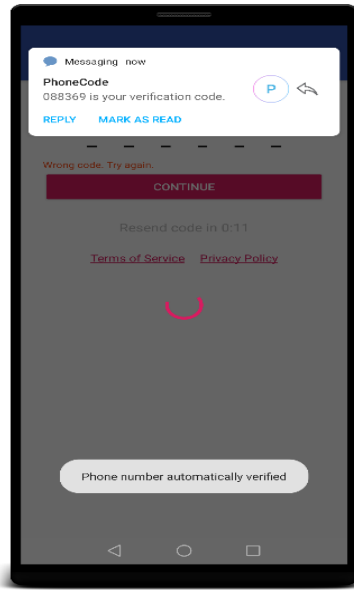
Messaging now

PhoneCode

088369 is your verification code.

P

REPLY MARK AS READ

Wrong code. Try again.

CONTINUE

Resend code in 0:11

Terms of Service Privacy Policy

Phone number automatically verified